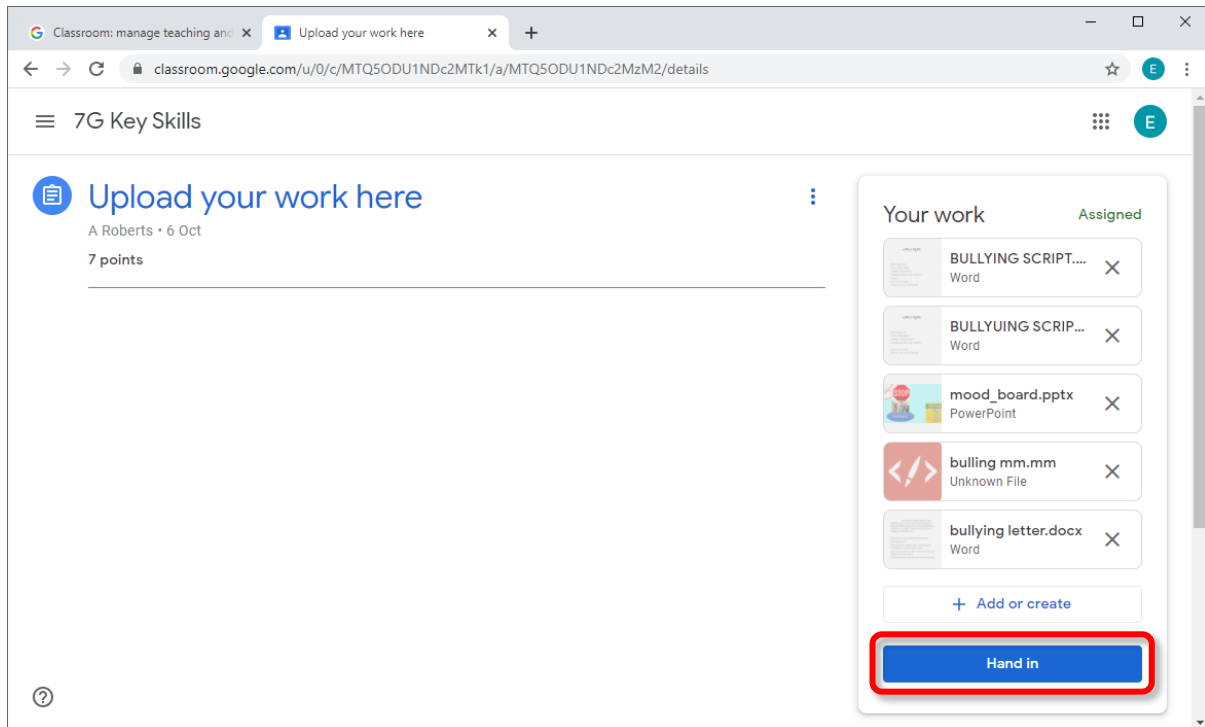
Classroom: manage teaching and
Upload your work here
classroom.google.com/u/0/c/MTQ5ODU1NDc2MTk1/a/MTQ5ODU1NDc2MzM2/details
E

7G Key Skills
E

Upload your work here
A Roberts • 6 Oct
7 points

Your work
Assigned

BULLYING SCRIPT....
Word

BULLYUING SCRIP...
Word

mood_board.pptx
PowerPoint

bulling mm.mm
Unknown File

bullying letter.docx
Word

+ Add or create

Hand in

?